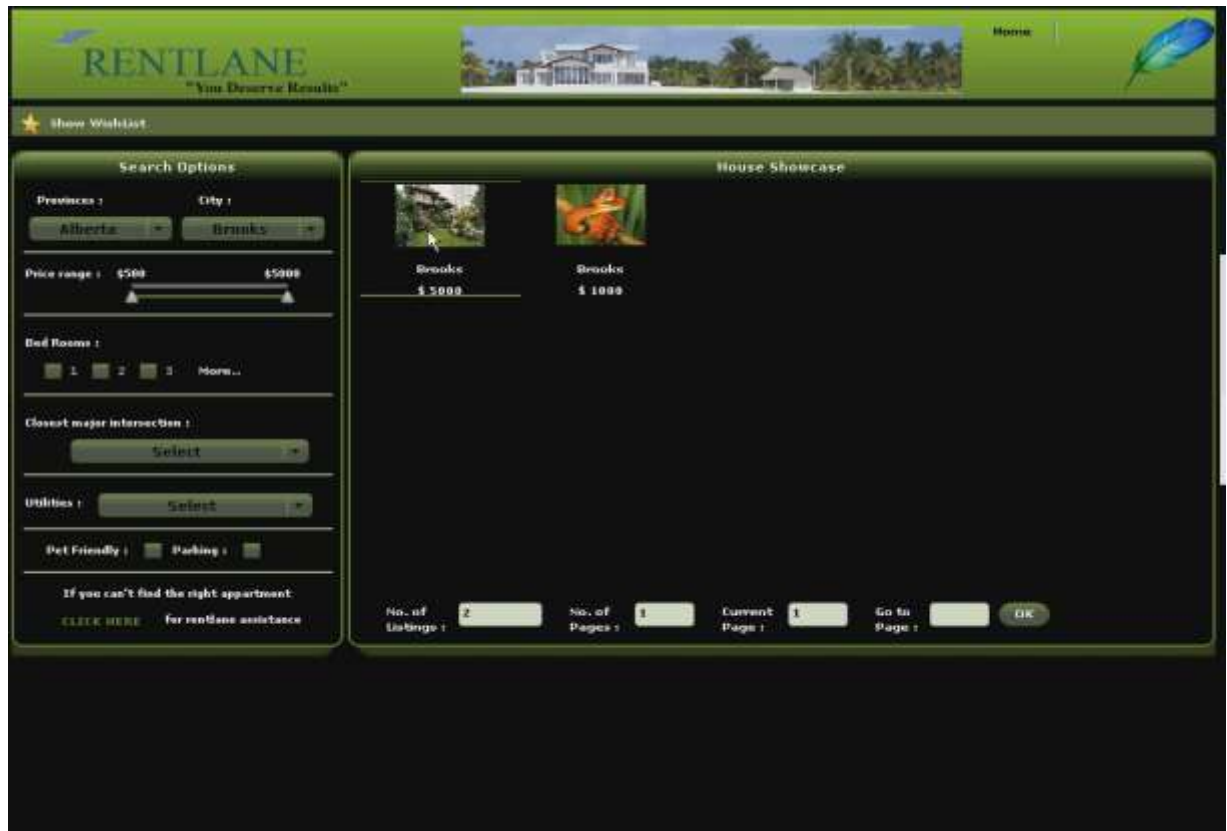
RENTLANE
"You Deserve Results"

Home

Show Wishlist

Search Options

Provinces : City :
Alberta Brooks

Price range : $500 $5000

Bed Rooms :
1 2 3 More...

Closest major intersection :
Select

Utilities : Select

Pet Friendly : Parking :

If you can't find the right appartment
CLICK HERE for rentlane assistance

House Showcase

Brooks
$ 5000

Brooks
$ 1000

No. of Listings : 2
No. of Pages : 1
Current Page : 1
Go to Page :
OK